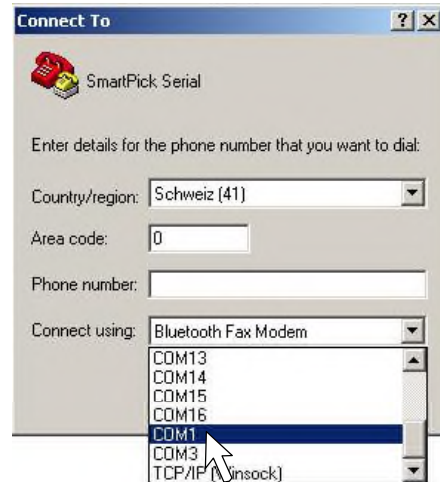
Connect To

?X

SmartPick Serial

Enter details for the phone number that you want to dial:

Country/region: Schweiz (41)

Area code: 0

Phone number:

Connect using: Bluetooth Fax Modem

COM13
COM14
COM15
COM16
COM1
COM3
TCP/IP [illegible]insock)